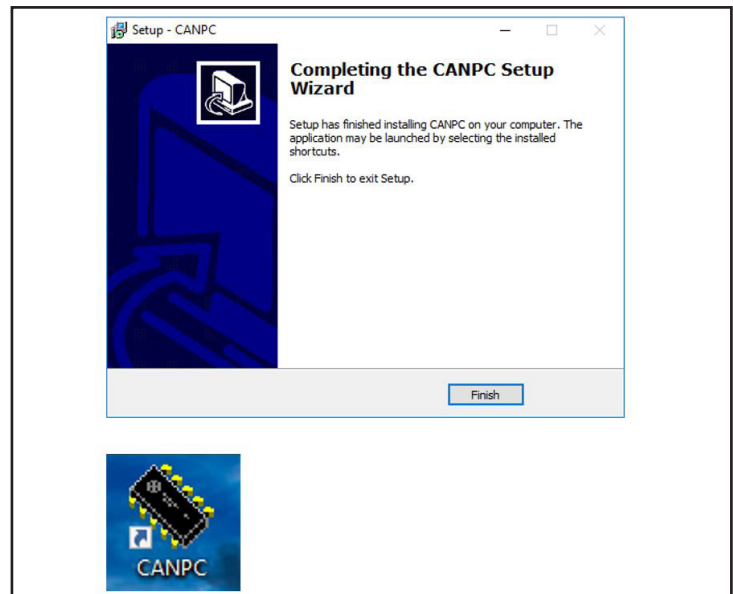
Setup - CANPC

Completing the CANPC Setup Wizard

Setup has finished installing CANPC on your computer. The application may be launched by selecting the installed shortcuts.

Click Finish to exit Setup.

Finish

CANPC